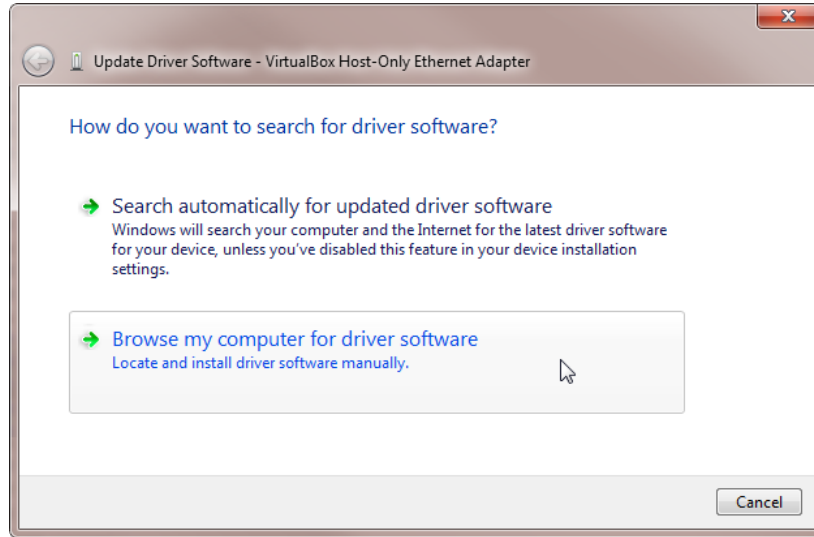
Update Driver Software - VirtualBox Host-Only Ethernet Adapter

How do you want to search for driver software?

Search automatically for updated driver software
Windows will search your computer and the Internet for the latest driver software for your device, unless you've disabled this feature in your device installation settings.

Browse my computer for driver software
Locate and install driver software manually.

Cancel